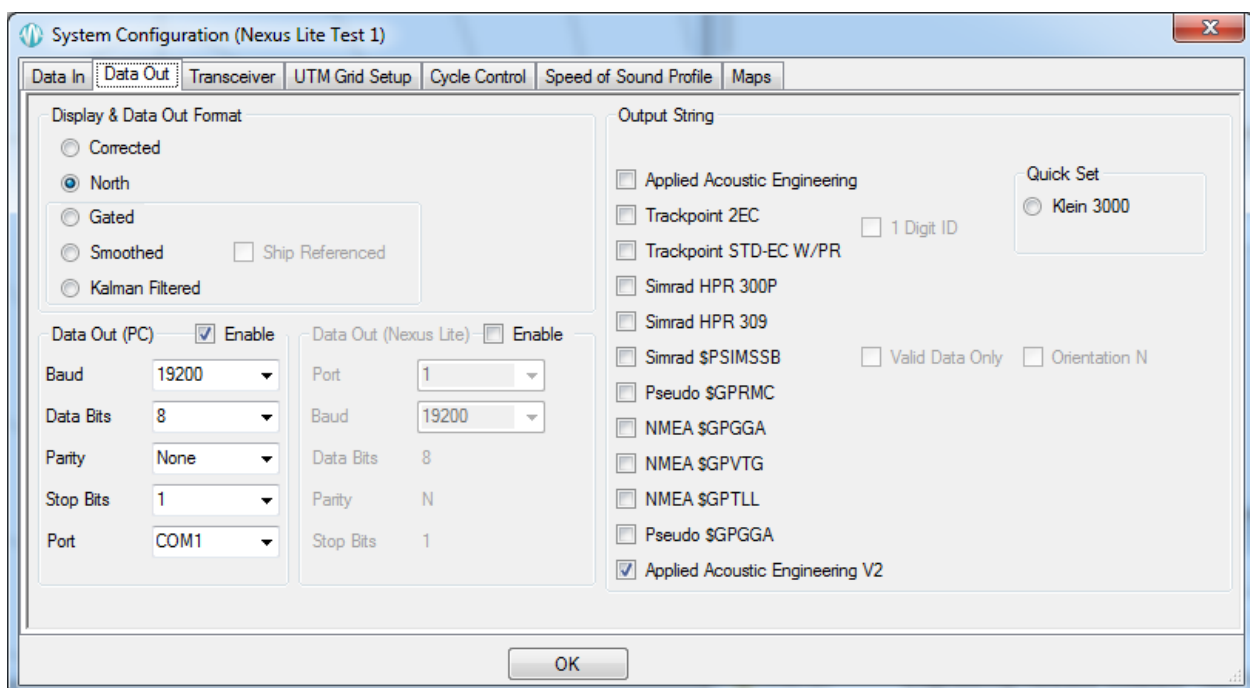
System Configuration (Nexus Lite Test 1)

Data In | Data Out | Transceiver | UTM Grid Setup | Cycle Control | Speed of Sound Profile | Maps

Display & Data Out Format
Corrected
North
Gated
Smoothed
Ship Referenced
Kalman Filtered

Data Out (PC) Enable
Baud 19200
Data Bits 8
Parity None
Stop Bits 1
Port COM1

Data Out (Nexus Lite) Enable
Port 1
Baud 19200
Data Bits 8
Parity N
Stop Bits 1

Output String
Applied Acoustic Engineering
Trackpoint 2EC
1 Digit ID
Trackpoint STD-EC W/PR
Simrad HPR 300P
Simrad HPR 309
Simrad $PSIMSSB
Valid Data Only
Orientation N
Pseudo $GPRMC
NMEA $GPGGA
NMEA $GPVTG
NMEA $GPTLL
Pseudo $GPGGA
Applied Acoustic Engineering V2

Quick Set
Klein 3000

OK